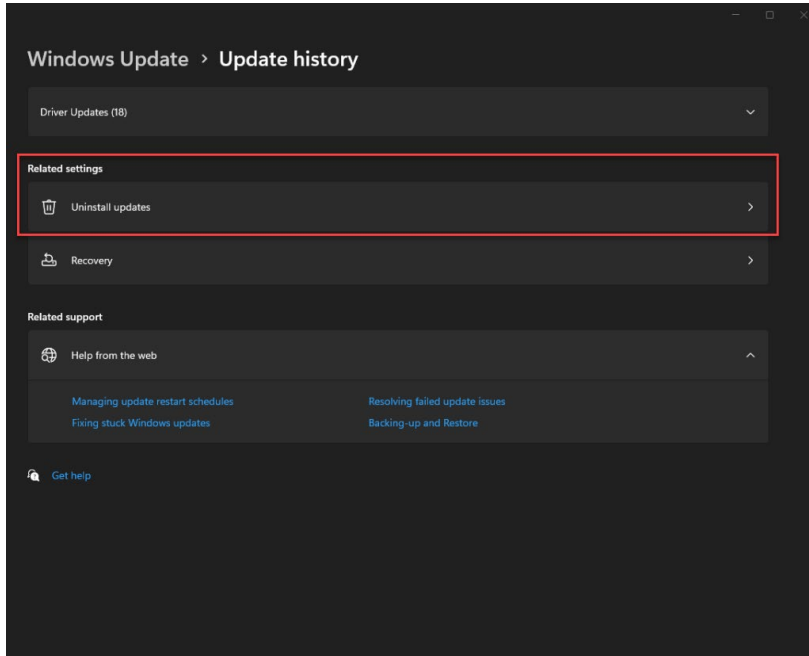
Windows Update > Update history

Driver Updates (18)

Related settings

Uninstall updates

Recovery

Related support

Help from the web

Managing update restart schedules

Resolving failed update issues

Fixing stuck Windows updates

Backing-up and Restore

Get help